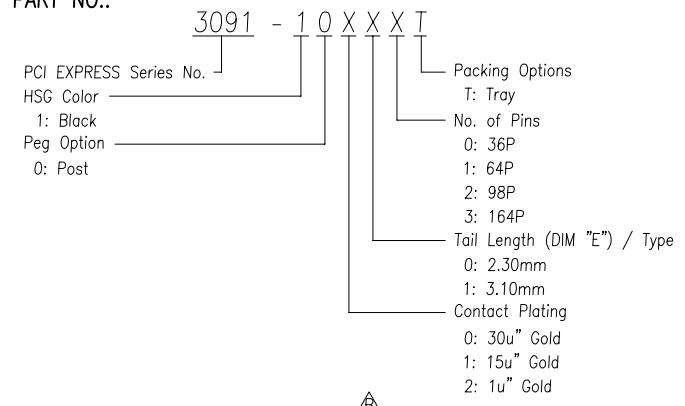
PART NO.:

3091 - 1 0 X X X T

PCI EXPRESS Series No.
HSG Color
1: Black
Peg Option
0: Post

Packing Options
T: Tray
No. of Pins
0: 36P
1: 64P
2: 98P
3: 164P
Tail Length (DIM "E") / Type
0: 2.30mm
1: 3.10mm
Contact Plating
0: 30u" Gold
1: 15u" Gold
2: 1u" Gold

A